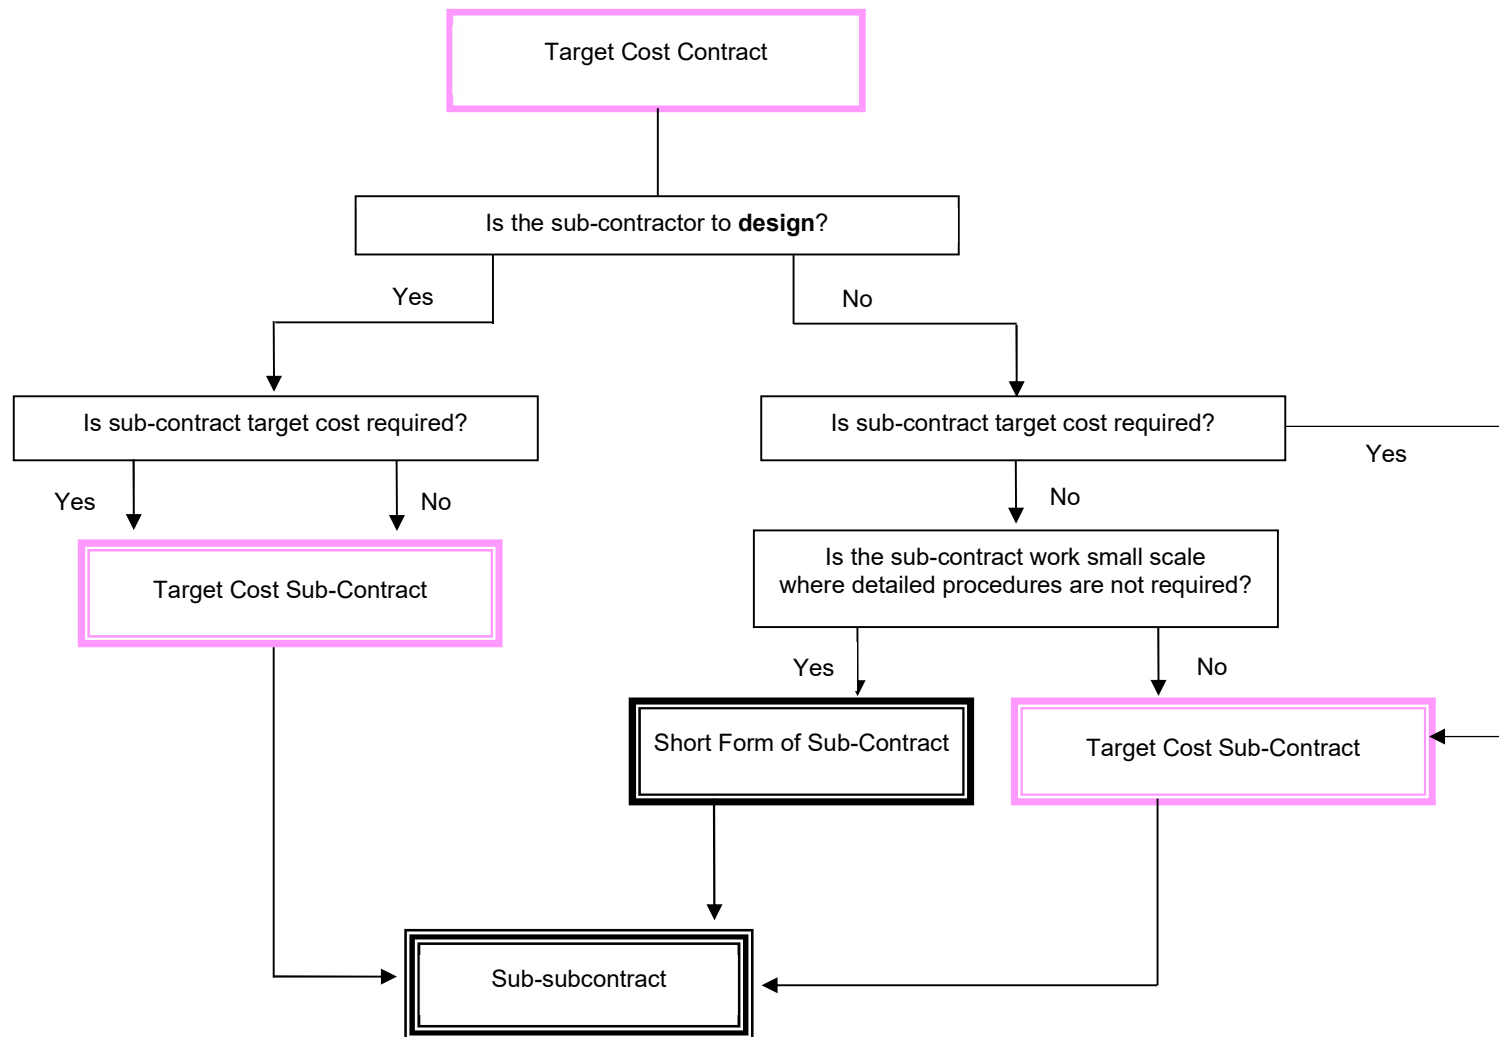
Target Cost Contract

Is the sub-contractor to **design**?

Yes

No

Is sub-contract target cost required?

Yes

No

Target Cost Sub-Contract

Is sub-contract target cost required?

Yes

No

Is the sub-contract work small scale where detailed procedures are not required?

Yes

No

Short Form of Sub-Contract

Target Cost Sub-Contract

Sub-subcontract